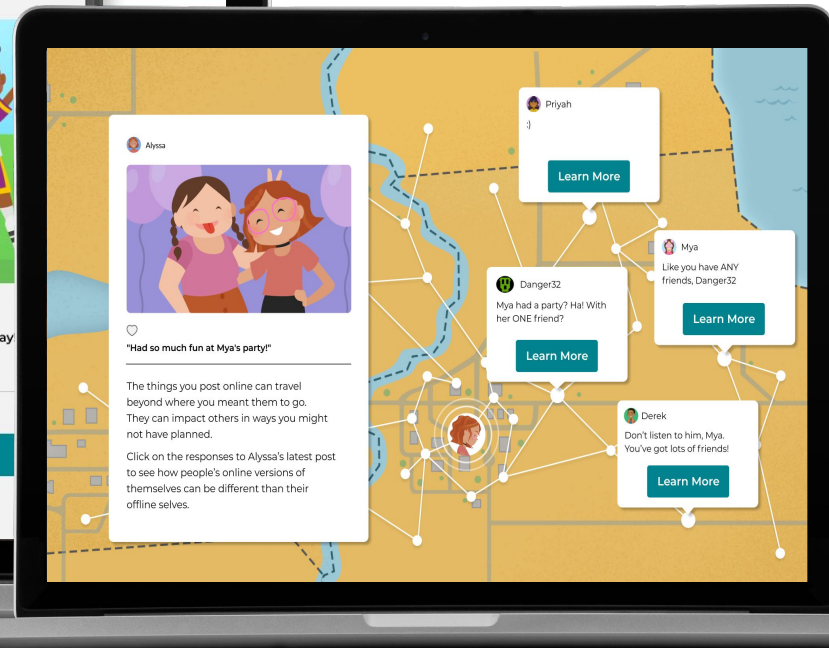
Alyssa

"Had so much fun at Mya's party!"

The things you post online can travel beyond where you meant them to go. They can impact others in ways you might not have planned.

Click on the responses to Alyssa's latest post to see how people's online versions of themselves can be different than their offline selves.

Priyah

:)

Learn More

Danger32

Mya had a party? Ha! With her ONE friend?

Learn More

Mya

Like you have ANY friends, Danger32

Learn More

Derek

Don't listen to him, Mya. You've got lots of friends!

Learn More

ay